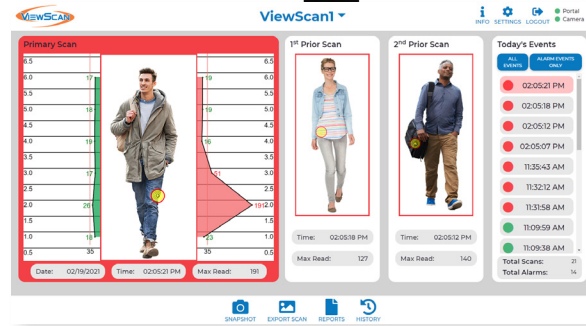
ViewScan

ViewScan1

INFO SETTINGS LOGOUT

Portal
Camera

Primary Scan

6.5
6.0
5.5
5.0
4.5
4.0
3.5
3.0
2.5
2.0
1.5
1.0
0.5

17
18
19
26
18
35

6.5
6.0
5.5
5.0
4.5
4.0
3.5
3.0
2.5
2.0
1.5
1.0
0.5

19
51
191
23
35

Date: 02/19/2021
Time: 02:05:21 PM
Max Read: 191

1st Prior Scan

Time: 02:05:18 PM
Max Read: 127

2nd Prior Scan

Time: 02:05:12 PM
Max Read: 140

Today's Events

ALL EVENTS
ALARM EVENTS ONLY

02:05:21 PM
02:05:18 PM
02:05:12 PM
02:05:07 PM
11:35:43 AM
11:32:12 AM
11:31:58 AM
11:09:59 AM
11:09:38 AM

Total Scans: 21
Total Alarms: 14

SNAPSHOT
EXPORT SCAN
REPORTS
HISTORY